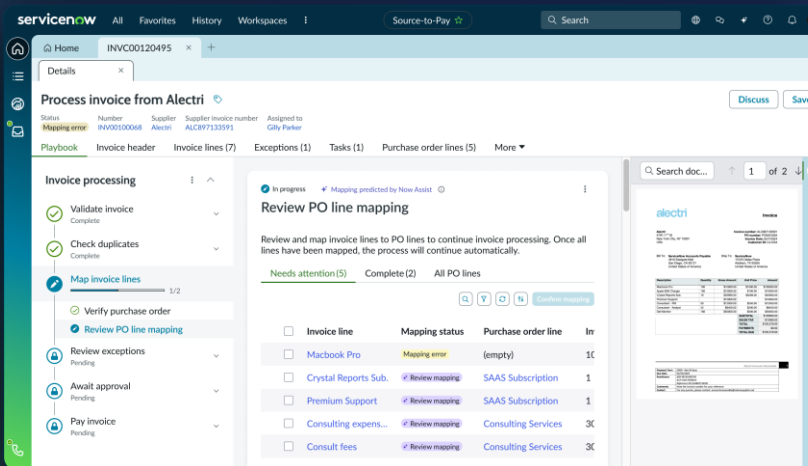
servicenow All Favorites History Workspaces Source-to-Pay Search

Home INVC00120495 +

Details ×

Process invoice from Alectri

Discuss Save

Status Mapping error
Number INVO0100068
Supplier Alectri
Supplier invoice number ALC897133591
Assigned to Gilly Parker

Playbook Invoice header Invoice lines (7) Exceptions (1) Tasks (1) Purchase order lines (5) More

Invoice processing

Validate invoice
Complete

Check duplicates
Complete

Map invoice lines
1/2

Verify purchase order

Review PO line mapping

Review exceptions
Pending

Await approval
Pending

Pay invoice
Pending

In progress Mapping predicted by Now Assist

Review PO line mapping

Review and map invoice lines to PO lines to continue invoice processing. Once all lines have been mapped, the process will continue automatically.

Needs attention (5) Complete (2) All PO lines

Confirm mapping

| Invoice line | Mapping status | Purchase order line | In |
|---|---|---|---|
| Macbook Pro | Mapping error | (empty) | 10 |
| Crystal Reports Sub. | Review mapping | SAAS Subscription | 1 |
| Premium Support | Review mapping | SAAS Subscription | 1 |
| Consulting expens... | Review mapping | Consulting Services | 30 |
| Consult fees | Review mapping | Consulting Services | 30 |

Search doc... 1 of 2

alectri Invoice

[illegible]